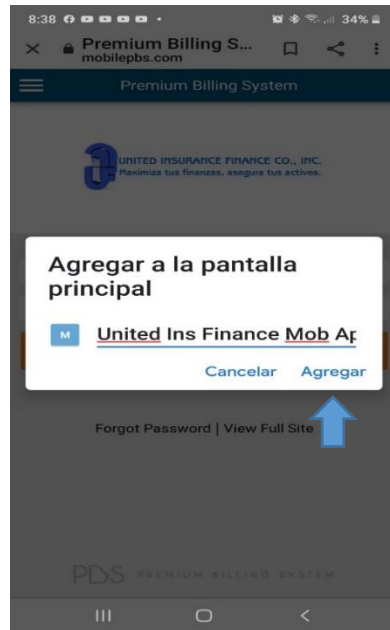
8:38 34%

Premium Billing S...
mobilepbs.com

Premium Billing System

UNITED INSURANCE FINANCE CO., INC.
Maximiza tus finanzas, asegura tus activos.

Agregar a la pantalla principal

M United Ins Finance Mob Ap

Cancelar Agregar

Forgot Password | View Full Site

PBS PREMIUM BILLING SYSTEM